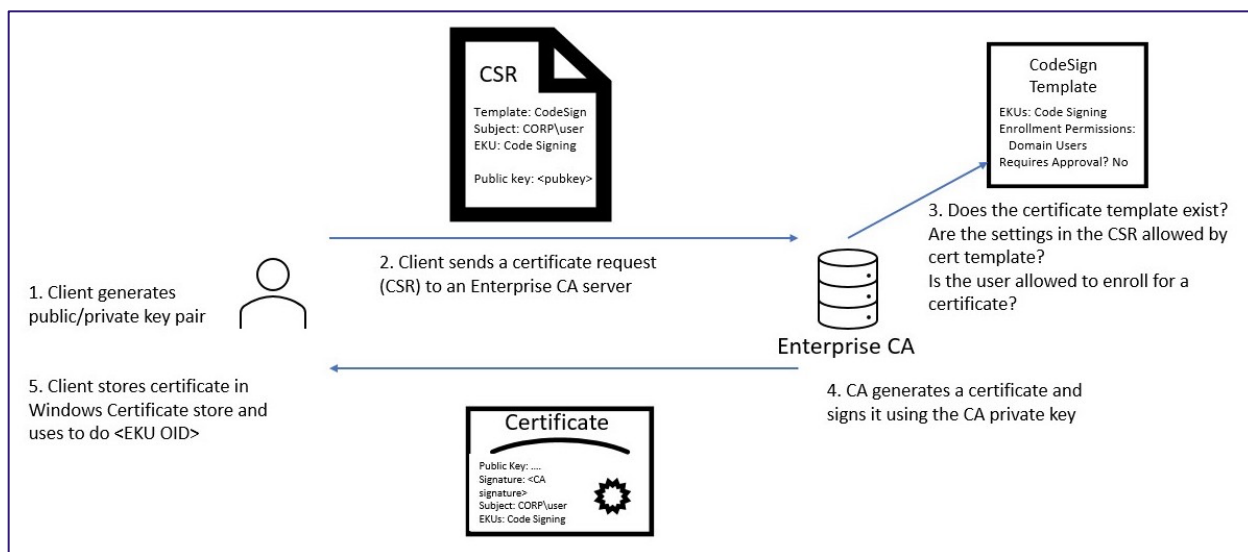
CSR

Template: CodeSign
Subject: CORP\user
EKU: Code Signing

Public key: <pubkey>

CodeSign Template

EKUs: Code Signing
Enrollment Permissions:
Domain Users
Requires Approval? No

3. Does the certificate template exist? Are the settings in the CSR allowed by cert template? Is the user allowed to enroll for a certificate?

2. Client sends a certificate request (CSR) to an Enterprise CA server

1. Client generates public/private key pair

Enterprise CA

5. Client stores certificate in Windows Certificate store and uses to do <EKU OID>

4. CA generates a certificate and signs it using the CA private key

Certificate

Public Key: ....
Signature: <CA signature>
Subject: CORP\user
EKUs: Code Signing